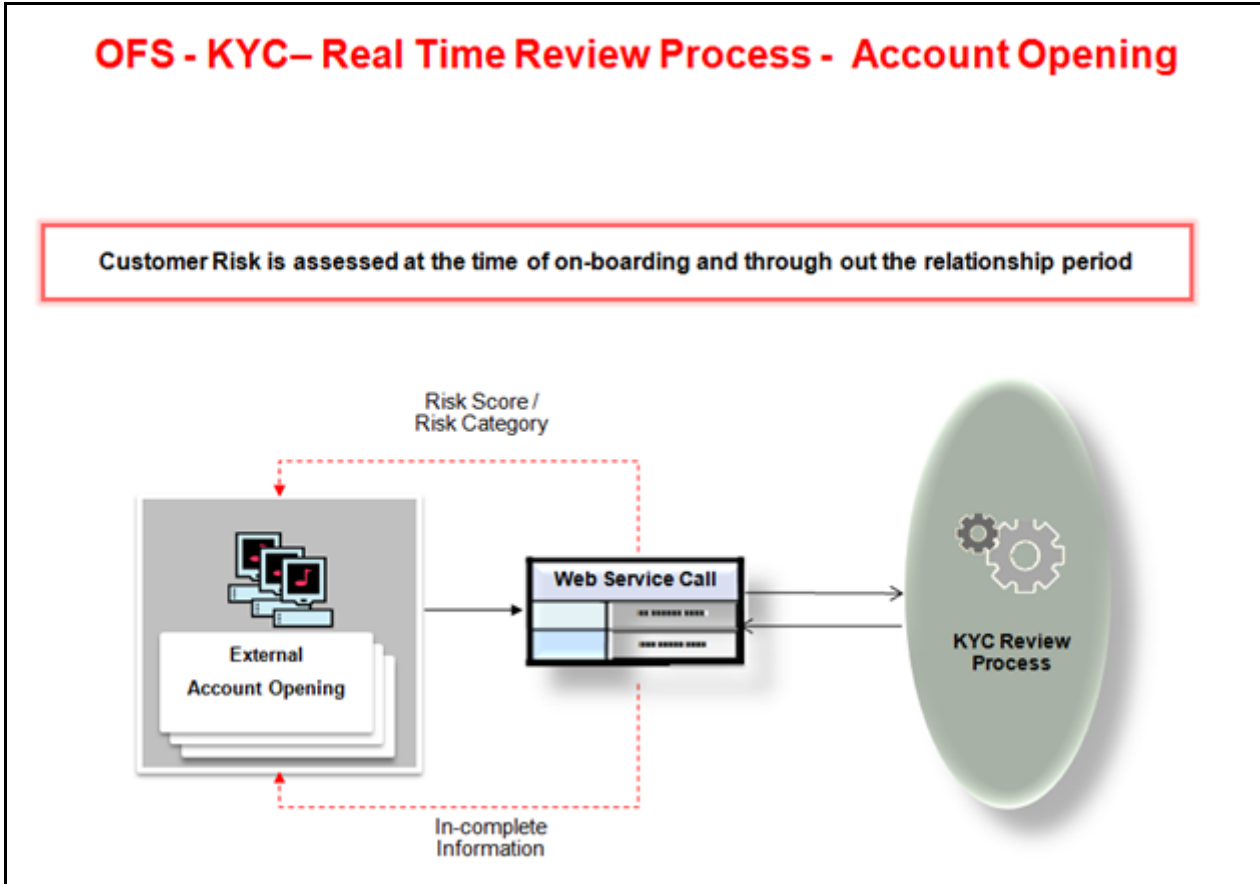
OFS - KYC– Real Time Review Process - Account Opening

Customer Risk is assessed at the time of on-boarding and through out the relationship period

Risk Score / Risk Category

External Account Opening

Web Service Call

KYC Review Process

In-complete Information